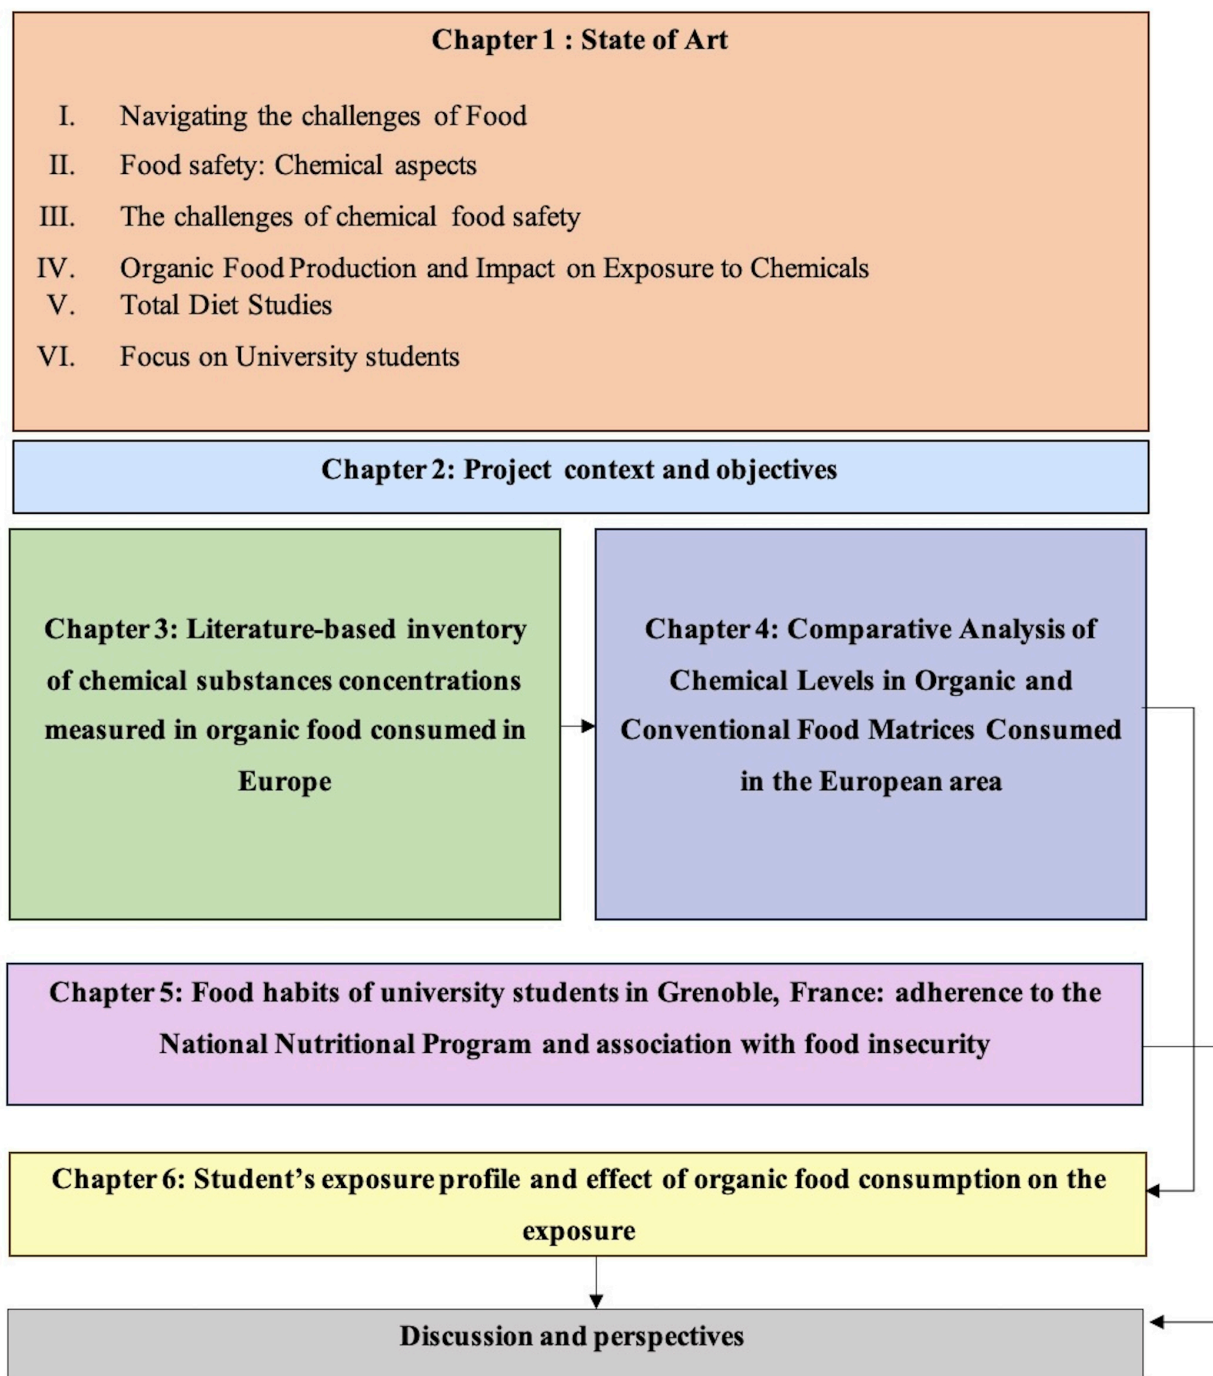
Chapter 1 : State of Art

I. Navigating the challenges of Food
II. Food safety: Chemical aspects
III. The challenges of chemical food safety
IV. Organic Food Production and Impact on Exposure to Chemicals
V. Total Diet Studies
VI. Focus on University students

Chapter 2: Project context and objectives

Chapter 3: Literature-based inventory of chemical substances concentrations measured in organic food consumed in Europe

Chapter 4: Comparative Analysis of Chemical Levels in Organic and Conventional Food Matrices Consumed in the European area

Chapter 5: Food habits of university students in Grenoble, France: adherence to the National Nutritional Program and association with food insecurity

Chapter 6: Student's exposure profile and effect of organic food consumption on the exposure

Discussion and perspectives